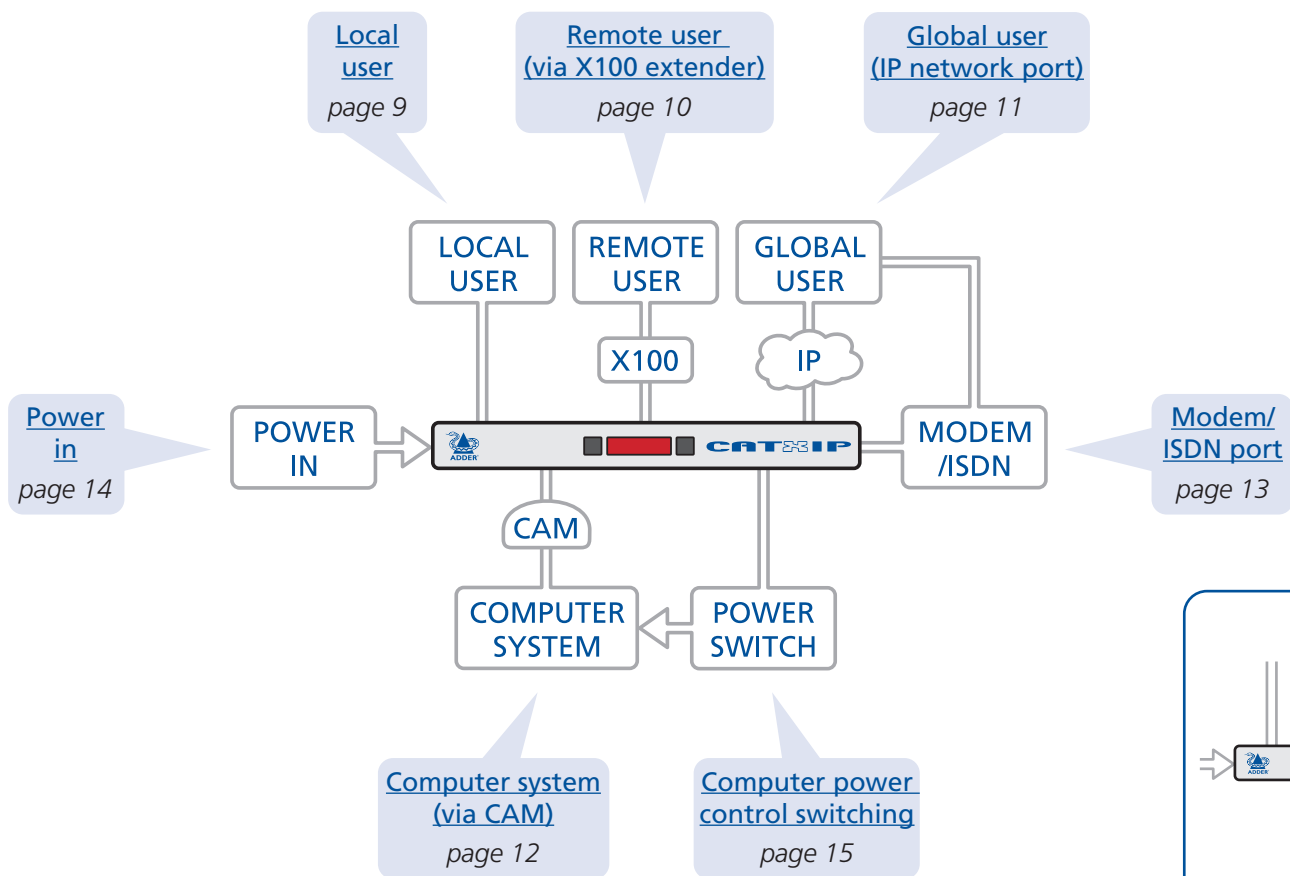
Local user
page 9

Remote user (via X100 extender)
page 10

Global user (IP network port)
page 11

LOCAL USER

REMOTE USER

GLOBAL USER

X100

IP

Power in
page 14

POWER IN

ADDER

CATxIP

MODEM /ISDN

Modem/ ISDN port
page 13

CAM

COMPUTER SYSTEM

POWER SWITCH

Computer system (via CAM)
page 12

Computer power control switching
page 15

ADDER